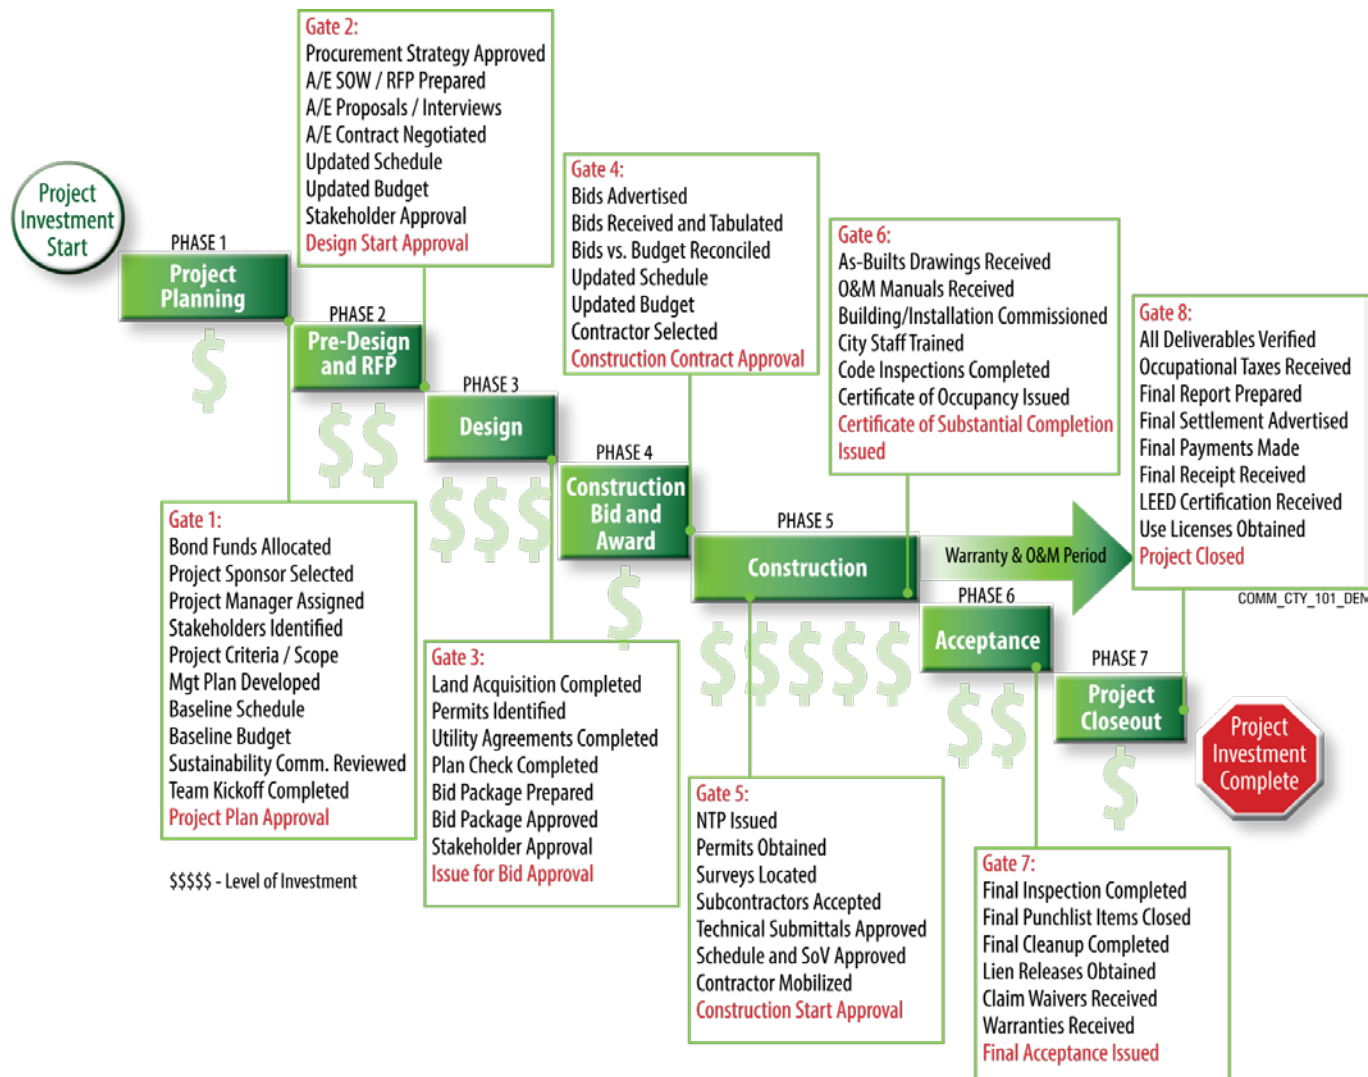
Gate 2:
Procurement Strategy Approved
A/E SOW / RFP Prepared
A/E Proposals / Interviews
A/E Contract Negotiated
Updated Schedule
Updated Budget
Stakeholder Approval
Design Start Approval

Project Investment Start

PHASE 1
Project Planning
$

PHASE 2
Pre-Design and RFP
$$

PHASE 3
Design
$$$

Gate 4:
Bids Advertised
Bids Received and Tabulated
Bids vs. Budget Reconciled
Updated Schedule
Updated Budget
Contractor Selected
Construction Contract Approval

PHASE 4
Construction Bid and Award
$

Gate 6:
As-Builts Drawings Received
O&M Manuals Received
Building/Installation Commissioned
City Staff Trained
Code Inspections Completed
Certificate of Occupancy Issued
Certificate of Substantial Completion Issued

PHASE 5
Construction
$$$$$

Warranty & O&M Period

PHASE 6
Acceptance
$$

Gate 8:
All Deliverables Verified
Occupational Taxes Received
Final Report Prepared
Final Settlement Advertised
Final Payments Made
Final Receipt Received
LEED Certification Received
Use Licenses Obtained
Project Closed

COMM_CTY_101_DEM

PHASE 7
Project Closeout
$

Project Investment Complete

Gate 1:
Bond Funds Allocated
Project Sponsor Selected
Project Manager Assigned
Stakeholders Identified
Project Criteria / Scope
Mgt Plan Developed
Baseline Schedule
Baseline Budget
Sustainability Comm. Reviewed
Team Kickoff Completed
Project Plan Approval

$$$$$ - Level of Investment

Gate 3:
Land Acquisition Completed
Permits Identified
Utility Agreements Completed
Plan Check Completed
Bid Package Prepared
Bid Package Approved
Stakeholder Approval
Issue for Bid Approval

Gate 5:
NTP Issued
Permits Obtained
Surveys Located
Subcontractors Accepted
Technical Submittals Approved
Schedule and SoV Approved
Contractor Mobilized
Construction Start Approval

Gate 7:
Final Inspection Completed
Final Punchlist Items Closed
Final Cleanup Completed
Lien Releases Obtained
Claim Waivers Received
Warranties Received
Final Acceptance Issued